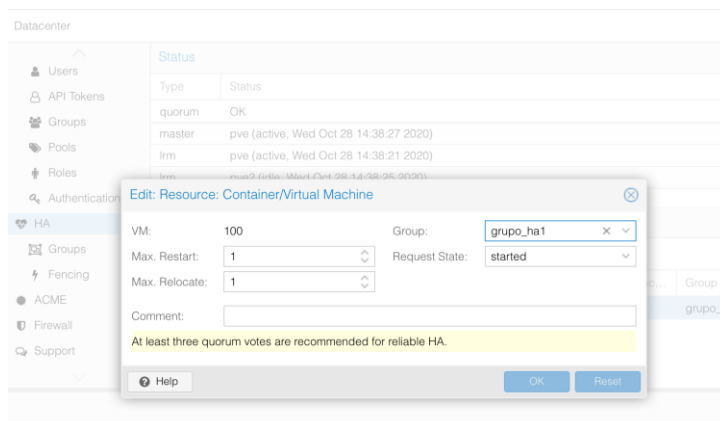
Datacenter

Users
API Tokens
Groups
Pools
Roles
Authentication
HA
Groups
Fencing
ACME
Firewall
Support

Status

| Type | Status |
|---|---|
| quorum | OK |
| master | pve (active, Wed Oct 28 14:38:27 2020) |
| lrm | pve (active, Wed Oct 28 14:38:21 2020) |
| lrm | pve2 (idle, Wed Oct 28 14:38:25 2020) |

Group
grupo_

Edit: Resource: Container/Virtual Machine

VM: 100
Group: grupo_ha1
Max. Restart: 1
Request State: started
Max. Relocate: 1
Comment:
At least three quorum votes are recommended for reliable HA.

Help
OK
Reset